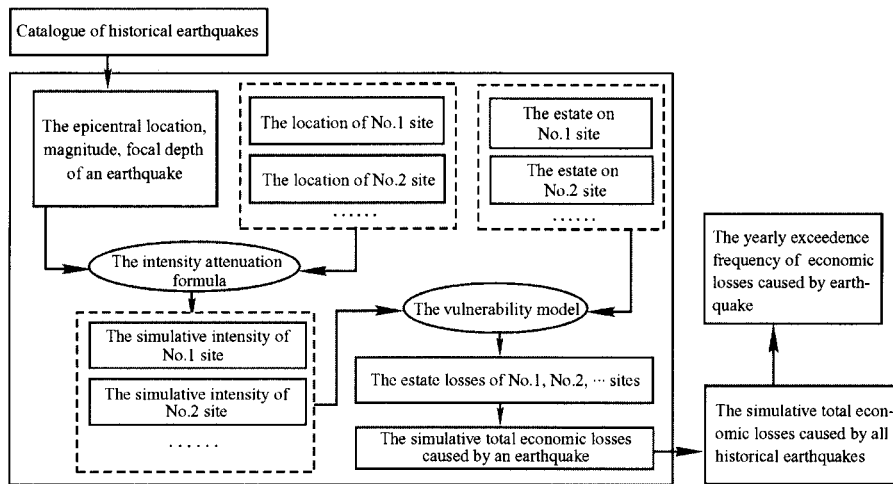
Catalogue of historical earthquakes

The epicentral location, magnitude, focal depth of an earthquake

The location of No.1 site

The location of No.2 site

......

The estate on No.1 site

The estate on No.2 site

......

The intensity attenuation formula

The vulnerability model

The simulative intensity of No.1 site

The simulative intensity of No.2 site

......

The estate losses of No.1, No.2, ··· sites

The simulative total economic losses caused by an earthquake

The yearly exceedence frequency of economic losses caused by earthquake

The simulative total economic losses caused by all historical earthquakes